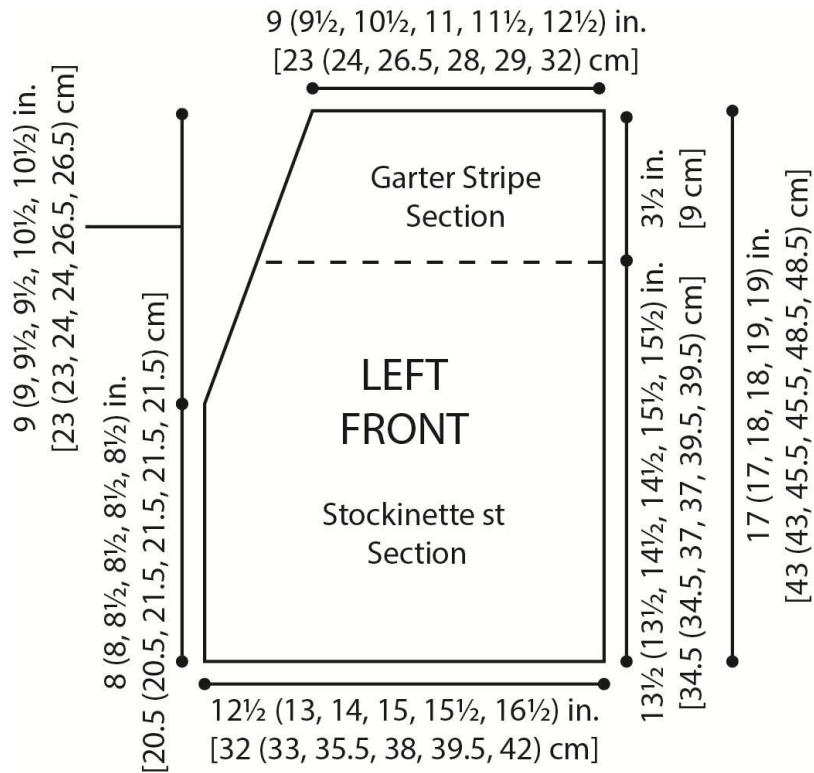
9 (9½, 10½, 11, 11½, 12½) in.
[23 (24, 26.5, 28, 29, 32) cm]

9 (9, 9½, 9½, 10½, 10½) in.
[23 (23, 24, 24, 26.5, 26.5) cm]

Garter Stripe
Section

3½ in.
[9 cm]

17 (17, 18, 18, 19, 19) in.
[43 (43, 45.5, 45.5, 48.5, 48.5) cm]

LEFT
FRONT

8 (8, 8½, 8½, 8½, 8½) in.
[20.5 (20.5, 21.5, 21.5, 21.5, 21.5) cm]

13½ (13½, 14½, 14½, 15½, 15½) in.
[34.5 (34.5, 37, 37, 39.5, 39.5) cm]

Stockinette st
Section

12½ (13, 14, 15, 15½, 16½) in.
[32 (33, 35.5, 38, 39.5, 42) cm]